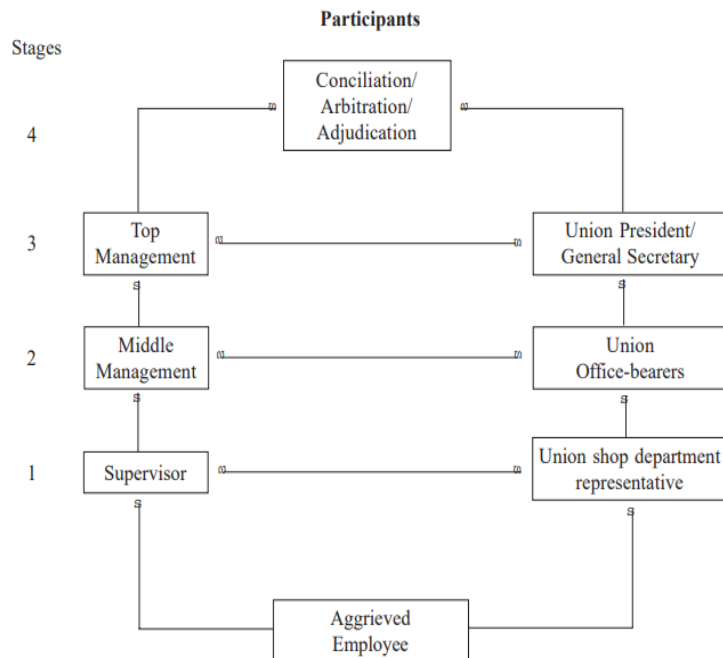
Participants

Stages

4

Conciliation/ Arbitration/ Adjudication

3

Top Management

Union President/ General Secretary

2

Middle Management

Union Office-bearers

1

Supervisor

Union shop department representative

Aggrieved Employee